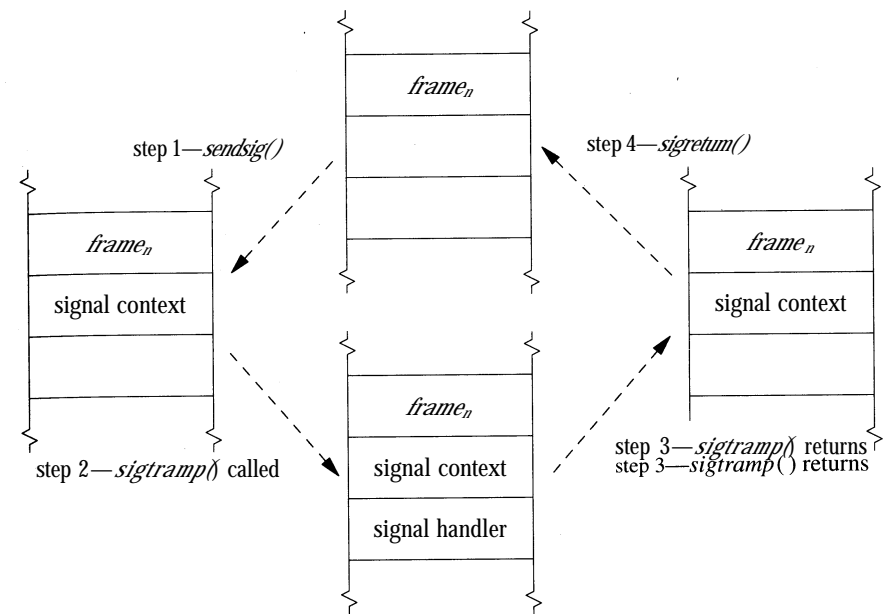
$frame_n$

step 1—*sendsig()*

step 4—*sigreturn()*

$frame_n$

signal context

$frame_n$

signal context

$frame_n$

signal context

signal handler

step 2—*sigtramp()* called

step 3—*sigtramp()* returns
step 3—*sigtramp()* returns